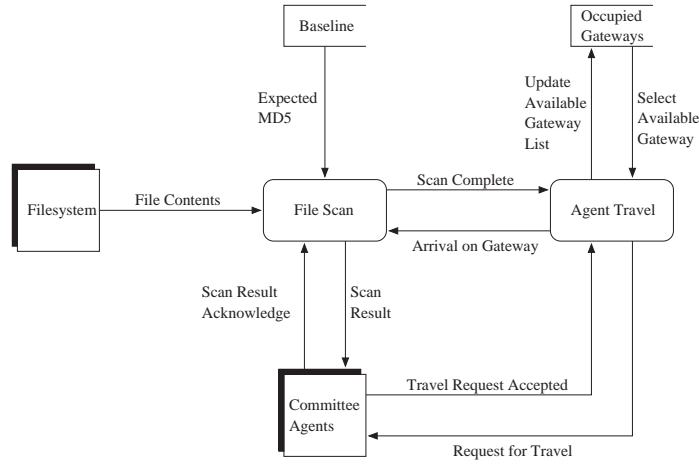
Baseline

Occupied Gateways

Update Available Gateway List

Select Available Gateway

Expected MD5

Filesystem

File Contents

File Scan

Scan Complete

Agent Travel

Arrival on Gateway

Scan Result Acknowledge

Scan Result

Committee Agents

Travel Request Accepted

Request for Travel